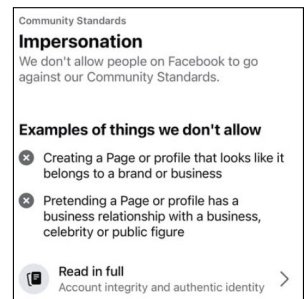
Community Standards

Impersonation

We don't allow people on Facebook to go against our Community Standards.

Examples of things we don't allow

Creating a Page or profile that looks like it belongs to a brand or business

Pretending a Page or profile has a business relationship with a business, celebrity or public figure

Read in full
Account integrity and authentic identity